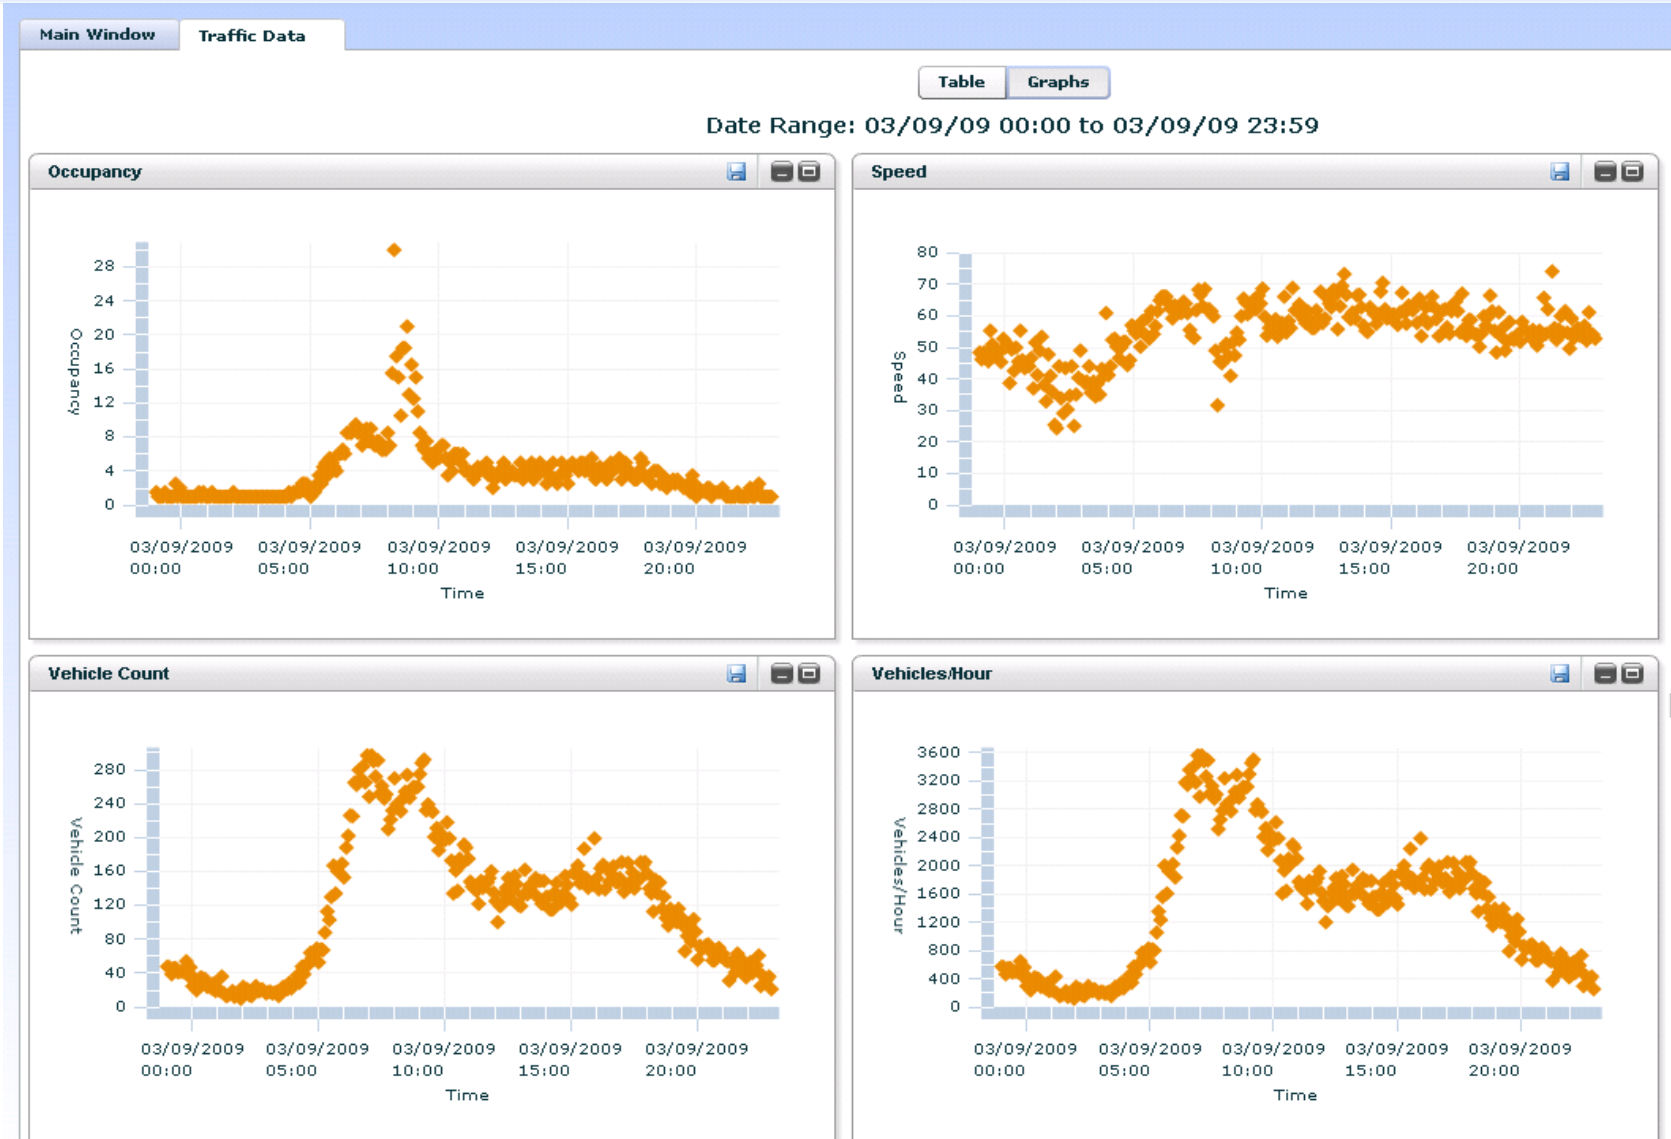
Main Window
Traffic Data

Table
Graphs

Date Range: 03/09/09 00:00 to 03/09/09 23:59

Occupancy

Occupancy
28
24
20
16
12
8
4
0
03/09/2009 00:00
03/09/2009 05:00
03/09/2009 10:00
03/09/2009 15:00
03/09/2009 20:00
Time

Speed

Speed
80
70
60
50
40
30
20
10
0
03/09/2009 00:00
03/09/2009 05:00
03/09/2009 10:00
03/09/2009 15:00
03/09/2009 20:00
Time

Vehicle Count

Vehicle Count
280
240
200
160
120
80
40
0
03/09/2009 00:00
03/09/2009 05:00
03/09/2009 10:00
03/09/2009 15:00
03/09/2009 20:00
Time

Vehicles/Hour

Vehicles/Hour
3600
3200
2800
2400
2000
1600
1200
800
400
0
03/09/2009 00:00
03/09/2009 05:00
03/09/2009 10:00
03/09/2009 15:00
03/09/2009 20:00
Time